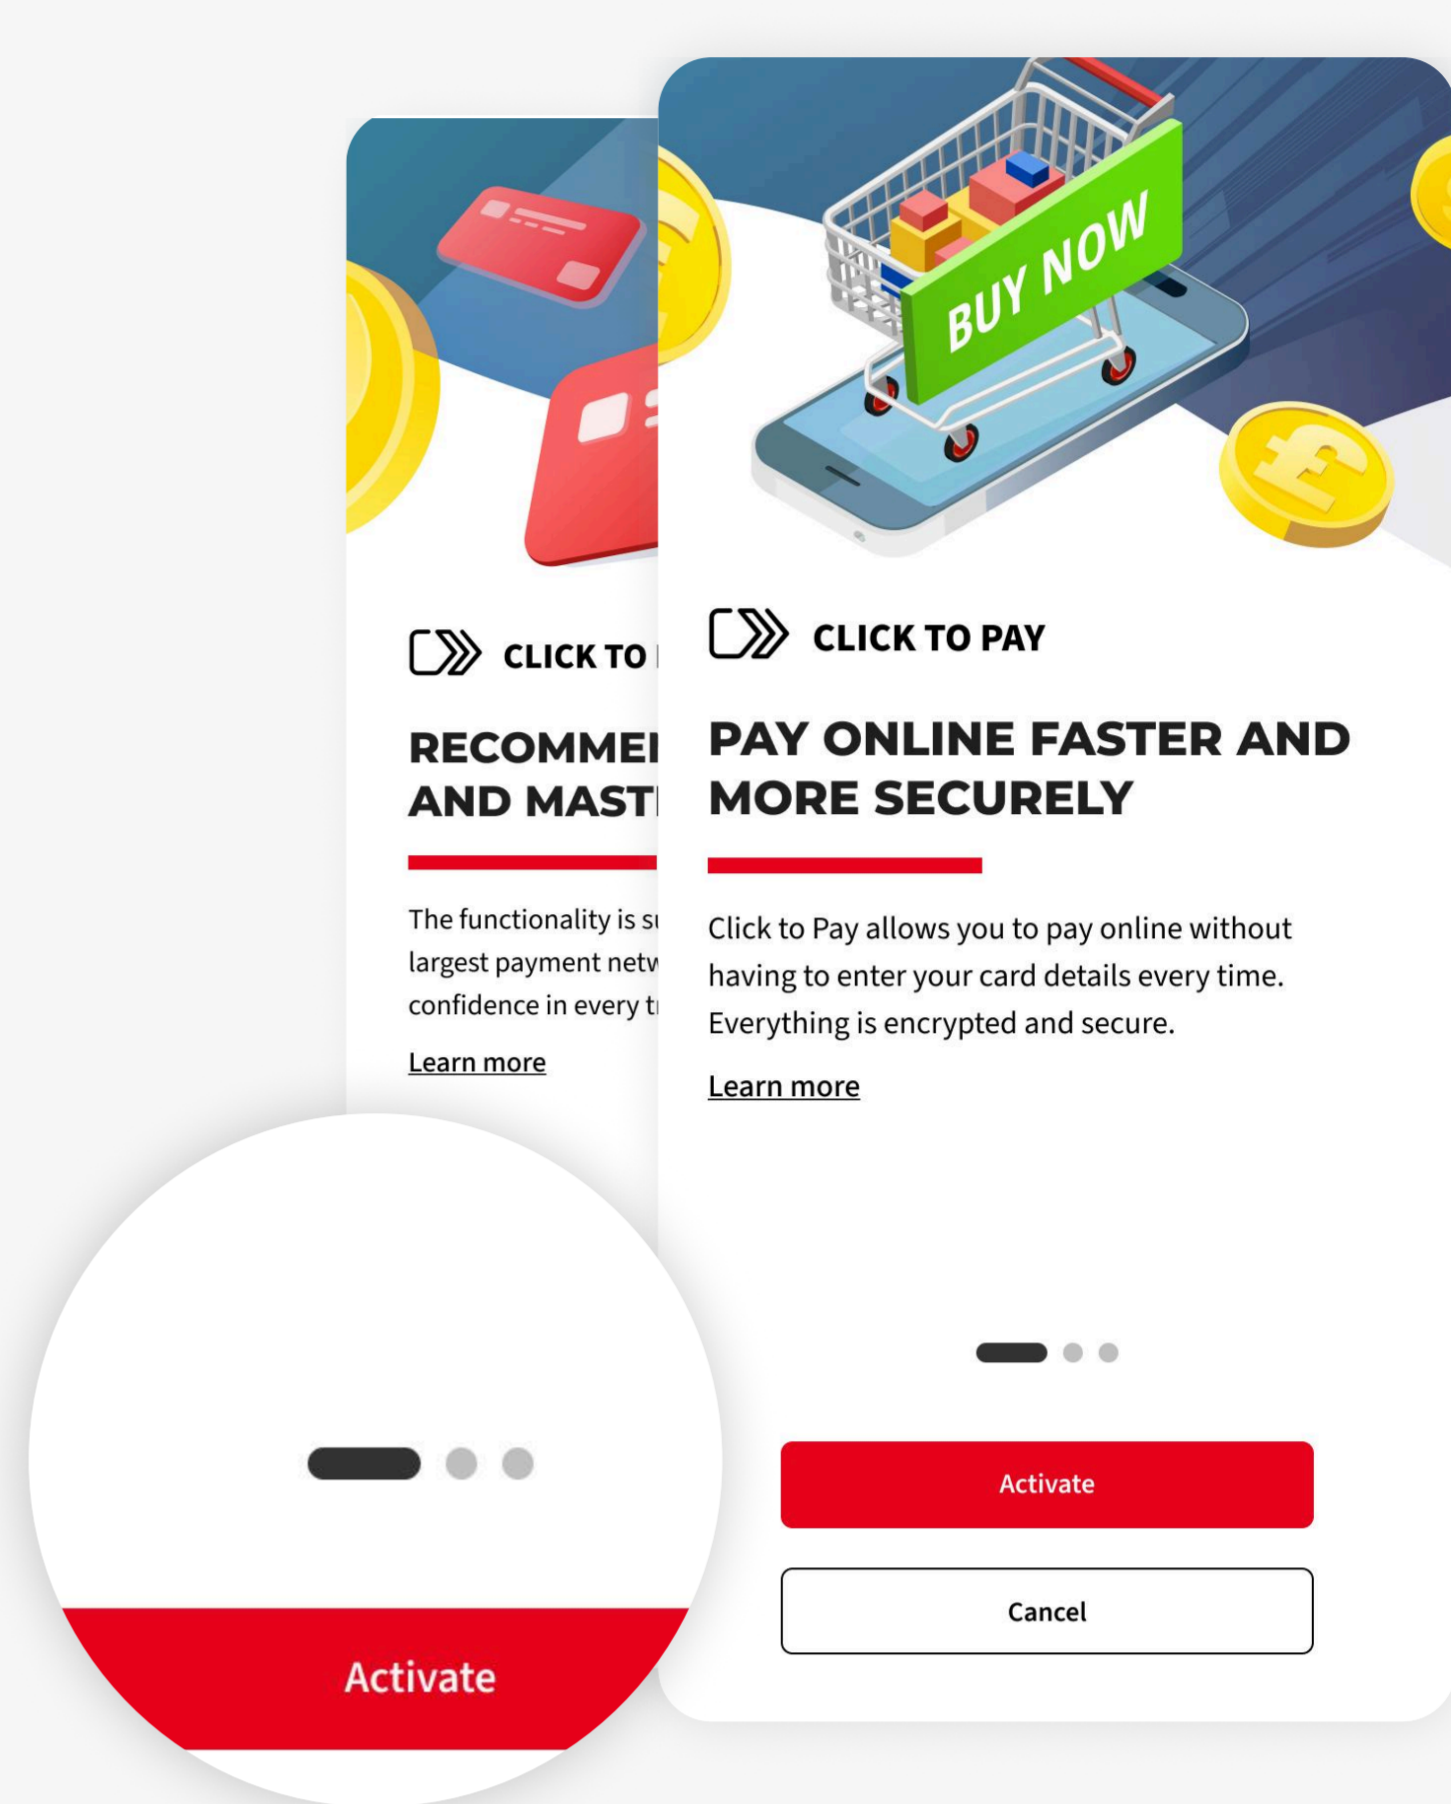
CLICK TO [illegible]

RECOMME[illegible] AND MAST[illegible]

The functionality is s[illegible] largest payment netw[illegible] confidence in every t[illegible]

Learn more

BUY NOW

CLICK TO PAY

PAY ONLINE FASTER AND MORE SECURELY

Click to Pay allows you to pay online without having to enter your card details every time. Everything is encrypted and secure.

Learn more

Activate

Cancel

Activate